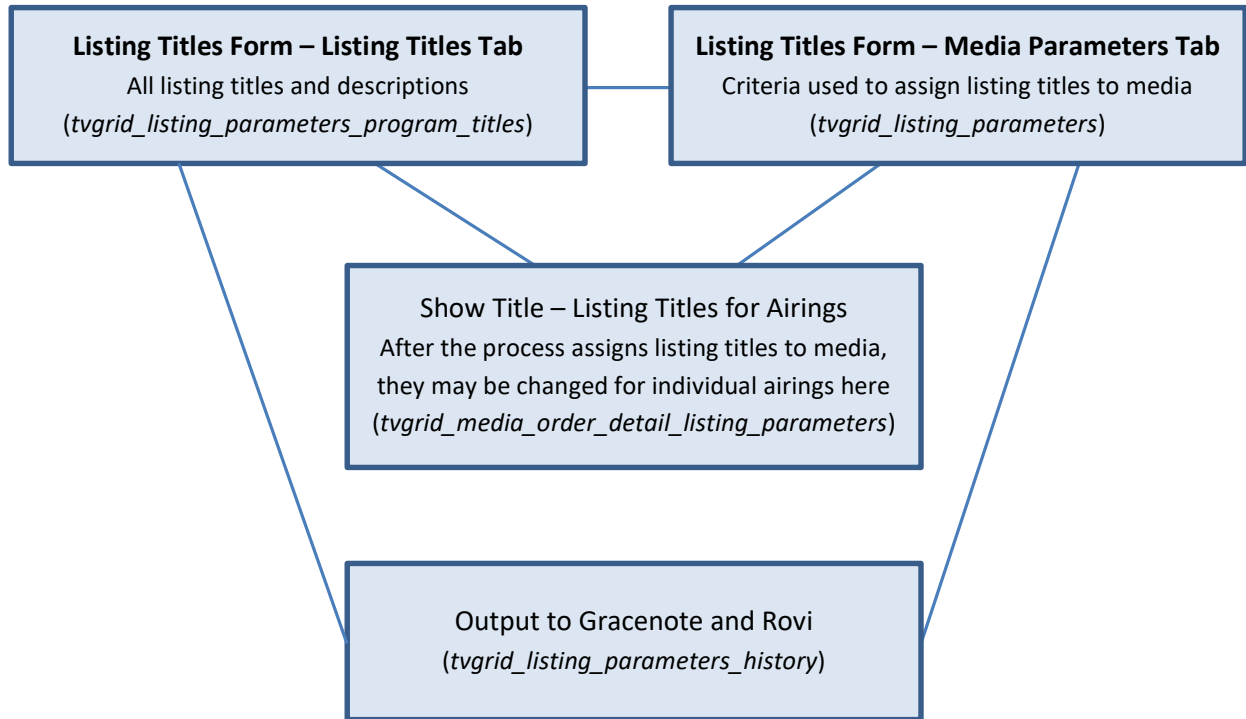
**Listing Titles Form – Listing Titles Tab**
All listing titles and descriptions
(*tvgrid_listing_parameters_program_titles*)

**Listing Titles Form – Media Parameters Tab**
Criteria used to assign listing titles to media
(*tvgrid_listing_parameters*)

Show Title – Listing Titles for Airings
After the process assigns listing titles to media, they may be changed for individual airings here
(*tvgrid_media_order_detail_listing_parameters*)

Output to Gracenote and Rovi
(*tvgrid_listing_parameters_history*)